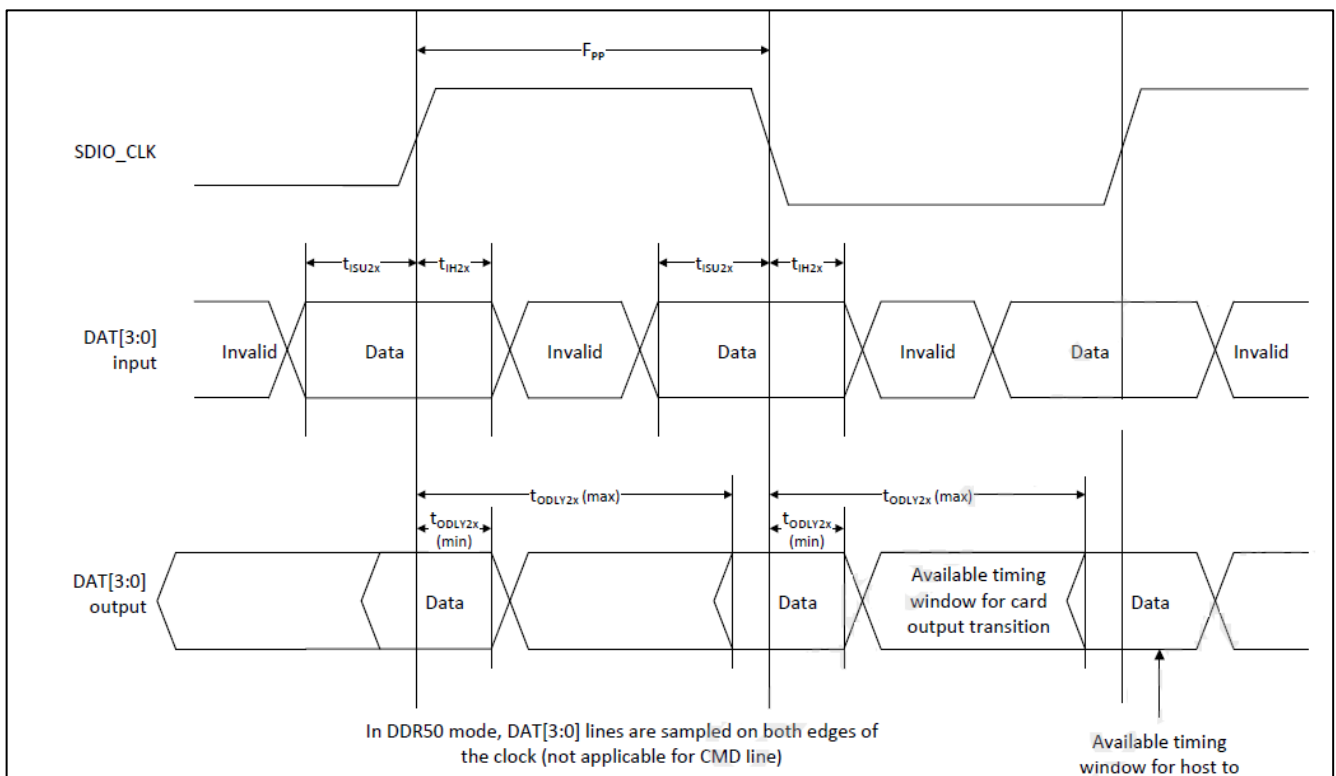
$F_{PP}$

SDIO_CLK

$t_{ISU2x}$ $t_{IH2x}$ $t_{ISU2x}$ $t_{IH2x}$

DAT[3:0] input

Invalid Data Invalid Data Invalid Data Invalid

$t_{ODLY2x}$ (max) $t_{ODLY2x}$ (max)

$t_{ODLY2x}$ (min) $t_{ODLY2x}$ (min)

DAT[3:0] output

Data Data Available timing window for card output transition Data

In DDR50 mode, DAT[3:0] lines are sampled on both edges of the clock (not applicable for CMD line)

Available timing window for host to